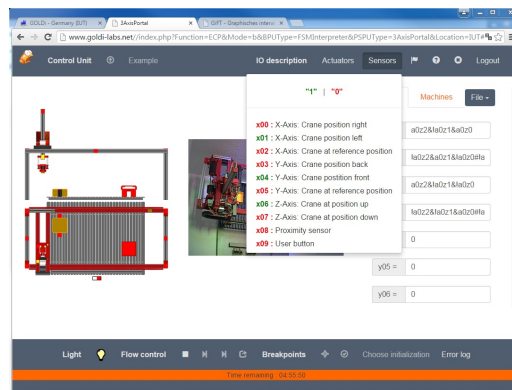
GOLDi - Germany (IUT) × 3AxisPortal × GIFT - Graphisches Interak ×

www.goldi-labs.net/index.php?Function=ECP&Mode=b&BPUType=FSMInterpreter&PSPUType=3AxisPortal&Location=IUT#

Control Unit Example IO description Actuators Sensors Logout

"1" | "0"

x00 : X-Axis: Crane position right
x01 : X-Axis: Crane position left
x02 : X-Axis: Crane at reference position
x03 : Y-Axis: Crane position back
x04 : Y-Axis: Crane position front
x05 : Y-Axis: Crane at reference position
x06 : Z-Axis: Crane at position up
x07 : Z-Axis: Crane at position down
x08 : Proximity sensor
x09 : User button

Machines File

a0z2&a0z1&a0z0
!a0z2&!a0z1&!a0z0#!a
a0z2&!a0z1&a0z0
!a0z2&!a0z1&a0z0#!a
0
y05 = 0
y06 = 0

Light Flow control Breakpoints Choose initialization Error log

Time remaining: 04:55:50